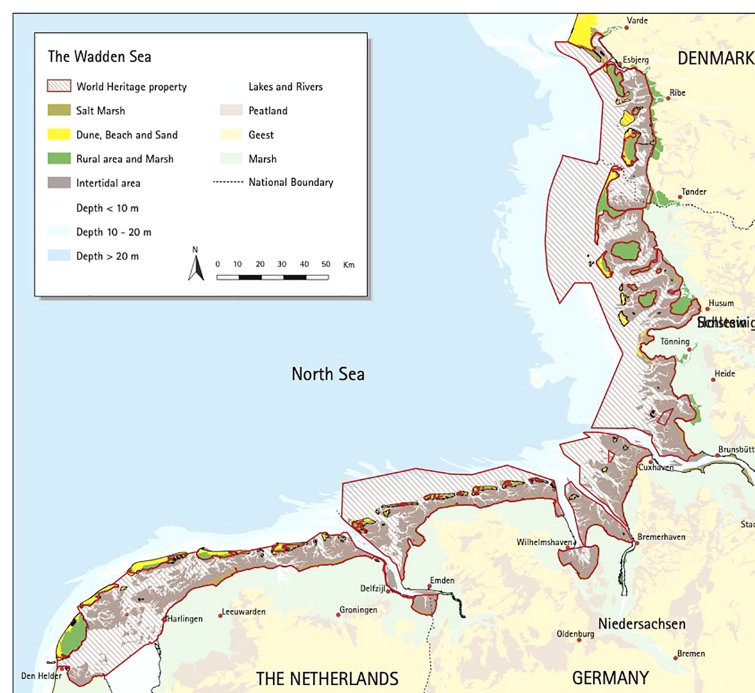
The Wadden Sea

World Heritage property
Salt Marsh
Dune, Beach and Sand
Rural area and Marsh
Intertidal area
Depth < 10 m
Depth 10 - 20 m
Depth > 20 m

Lakes and Rivers
Peatland
Geest
Marsh
National Boundary

N
0 10 20 30 40 50 Km

Varde
Esbjerg
DENMARK
Ribe
Tønder
Husum
Schleswig
Holstein
Tönning
Heide
Brunsbütt
Cuxhaven
Stad
North Sea
Wilhelmshaven
Bremerhaven
Emden
Delfzijl
Groningen
Leeuwarden
Harlingen
Den Helder
Niedersachsen
Oldenburg
Bremen
THE NETHERLANDS
GERMANY